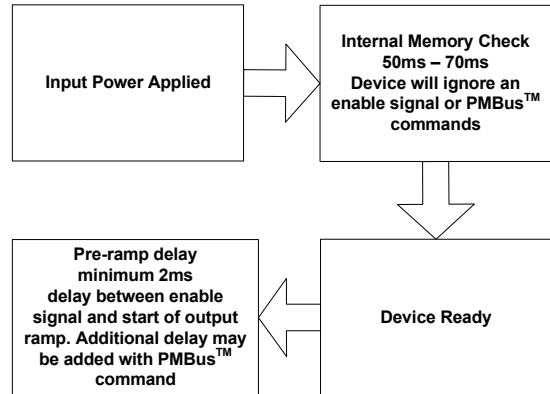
Input Power Applied

Internal Memory Check 50ms – 70ms Device will ignore an enable signal or PMBus$^{TM}$ commands

Device Ready

Pre-ramp delay minimum 2ms delay between enable signal and start of output ramp. Additional delay may be added with PMBus$^{TM}$ command